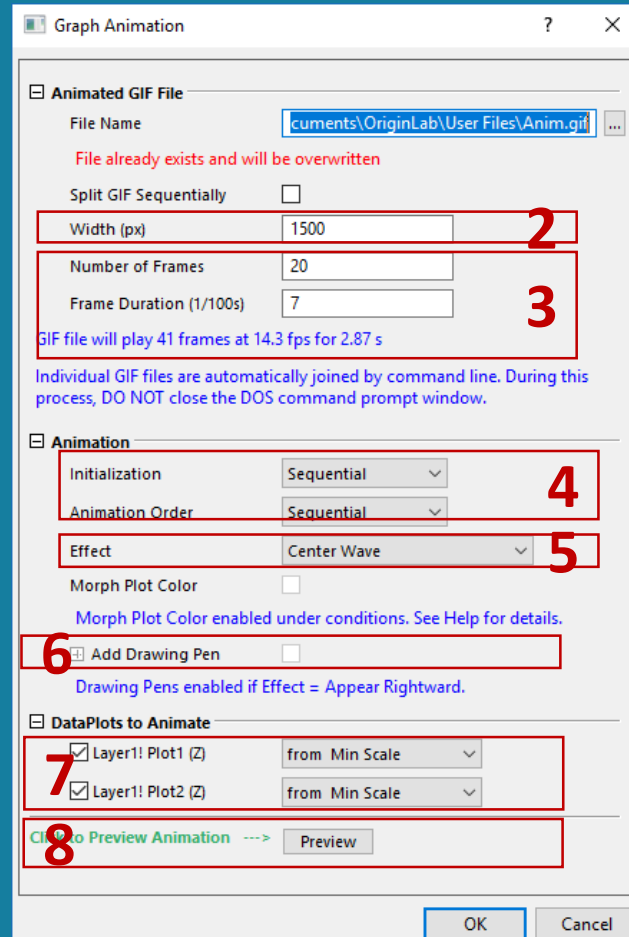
Graph Animation ? ×

⊟ Animated GIF File

File Name cuments\OriginLab\User Files\Anim.gif ...

File already exists and will be overwritten

Split GIF Sequentially

Width (px) 1500

2

Number of Frames 20

Frame Duration (1/100s) 7

3

GIF file will play 41 frames at 14.3 fps for 2.87 s

Individual GIF files are automatically joined by command line. During this process, DO NOT close the DOS command prompt window.

⊟ Animation

Initialization Sequential

Animation Order Sequential

4

Effect Center Wave

5

Morph Plot Color

Morph Plot Color enabled under conditions. See Help for details.

6

⊞ Add Drawing Pen

Drawing Pens enabled if Effect = Appear Rightward.

⊟ DataPlots to Animate

Layer1! Plot1 (Z) from Min Scale

7

Layer1! Plot2 (Z) from Min Scale

8

Cli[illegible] to Preview Animation ---> Preview

OK Cancel